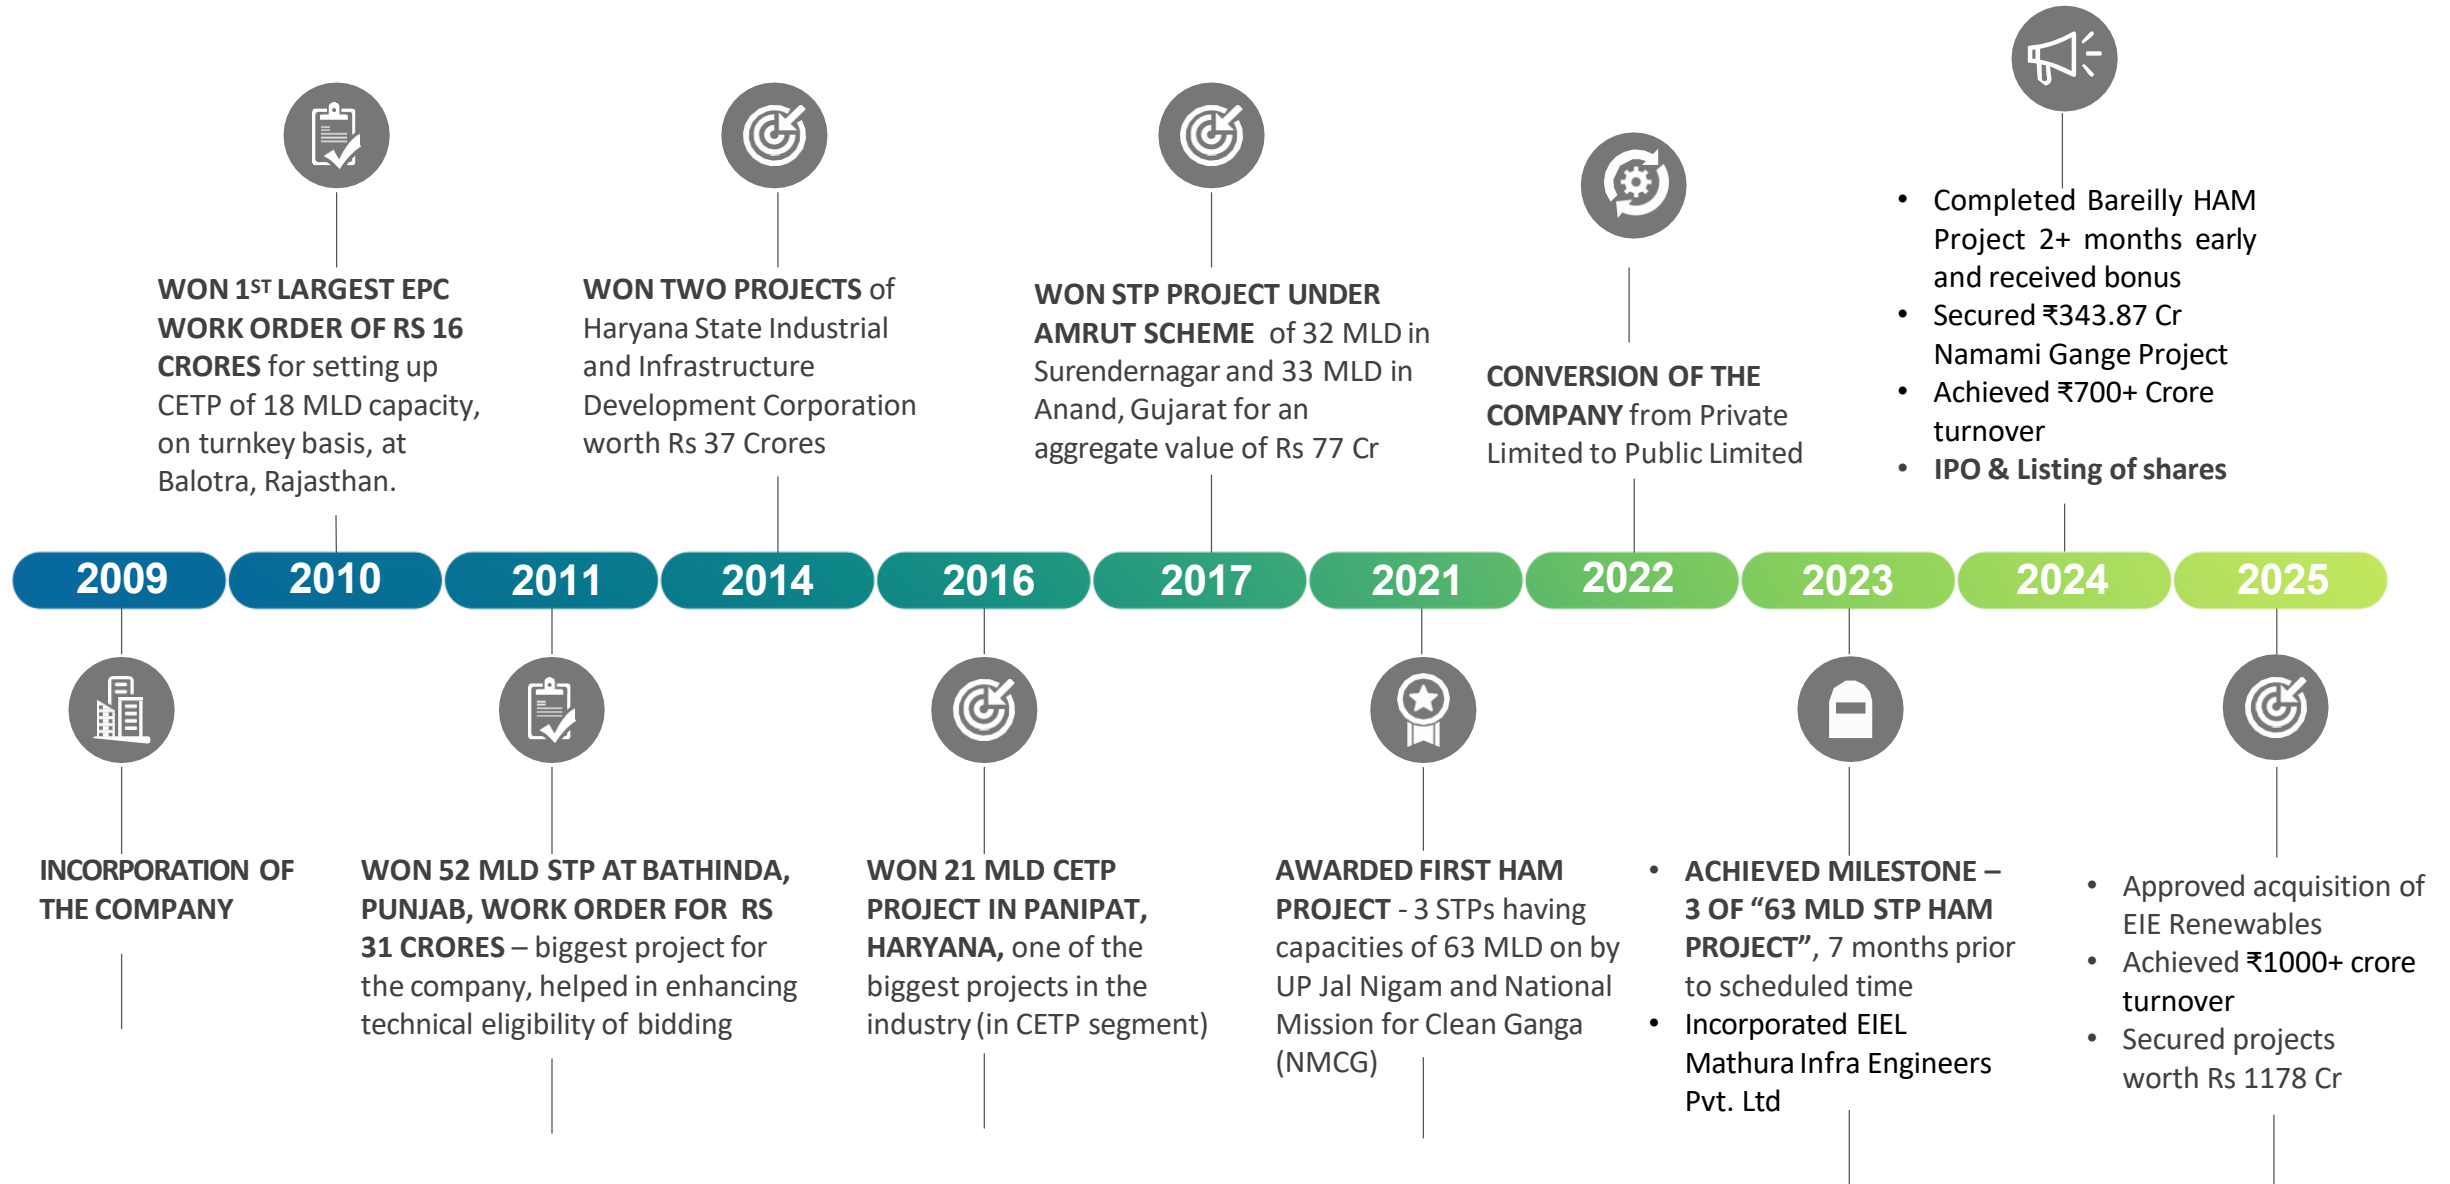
WON 1$^{ST}$ LARGEST EPC WORK ORDER OF RS 16 CRORES for setting up CETP of 18 MLD capacity, on turnkey basis, at Balotra, Rajasthan.

WON TWO PROJECTS of Haryana State Industrial and Infrastructure Development Corporation worth Rs 37 Crores

WON STP PROJECT UNDER AMRUT SCHEME of 32 MLD in Surendernagar and 33 MLD in Anand, Gujarat for an aggregate value of Rs 77 Cr

CONVERSION OF THE COMPANY from Private Limited to Public Limited

- Completed Bareilly HAM Project 2+ months early and received bonus
- Secured ₹343.87 Cr Namami Gange Project
- Achieved ₹700+ Crore turnover
- IPO & Listing of shares

2009 2010 2011 2014 2016 2017 2021 2022 2023 2024 2025

INCORPORATION OF THE COMPANY

WON 52 MLD STP AT BATHINDA, PUNJAB, WORK ORDER FOR RS 31 CRORES – biggest project for the company, helped in enhancing technical eligibility of bidding

WON 21 MLD CETP PROJECT IN PANIPAT, HARYANA, one of the biggest projects in the industry (in CETP segment)

AWARDED FIRST HAM PROJECT - 3 STPs having capacities of 63 MLD on by UP Jal Nigam and National Mission for Clean Ganga (NMCG)

- ACHIEVED MILESTONE – 3 OF “63 MLD STP HAM PROJECT”, 7 months prior to scheduled time
- Incorporated EIEL Mathura Infra Engineers Pvt. Ltd

- Approved acquisition of EIE Renewables
- Achieved ₹1000+ crore turnover
- Secured projects worth Rs 1178 Cr